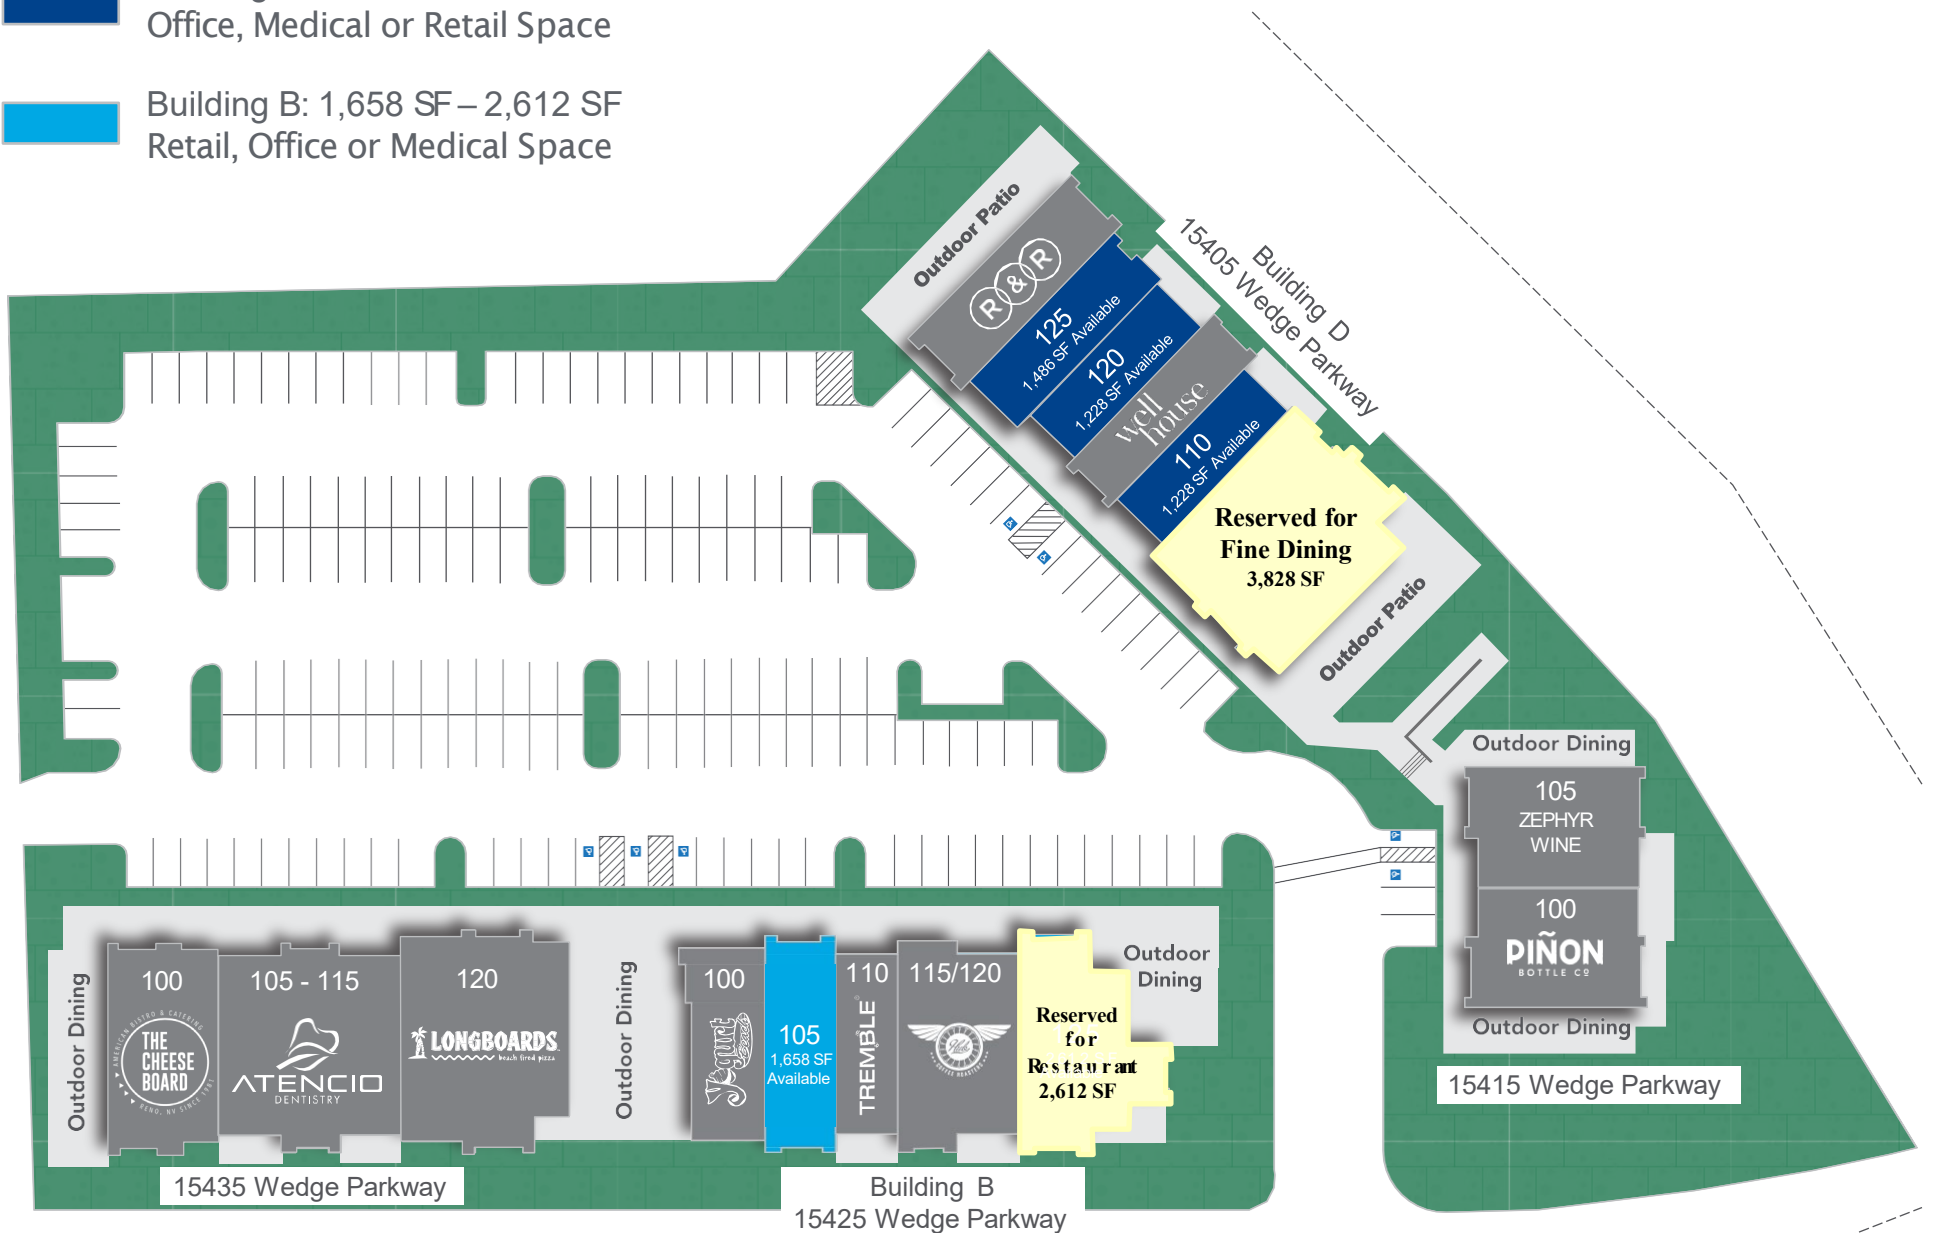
Office, Medical or Retail Space

Building B: 1,658 SF – 2,612 SF
Retail, Office or Medical Space

Outdoor Patio

R&R

125
1,486 SF Available

120
1,228 SF Available

well house

110
1,228 SF Available

Building D
15405 Wedge Parkway

Reserved for
Fine Dining
3,828 SF

Outdoor Patio

Outdoor Dining

105
ZEPHYR
WINE

100
PIÑON
BOTTLE CO

Outdoor Dining

15415 Wedge Parkway

Outdoor Dining

100
THE CHEESE BOARD
AMERICAN BISTRO & CATERING
RENO, NV SINCE 1983

105 - 115
ATENCIO
DENTISTRY

120
LONGBOARDS
beach fired pizza

Outdoor Dining

100

105
1,658 SF
Available

110
TREMBLE

115/120

Outdoor
Dining

Reserved
for
Restaurant
2,612 SF

15435 Wedge Parkway

Building B
15425 Wedge Parkway